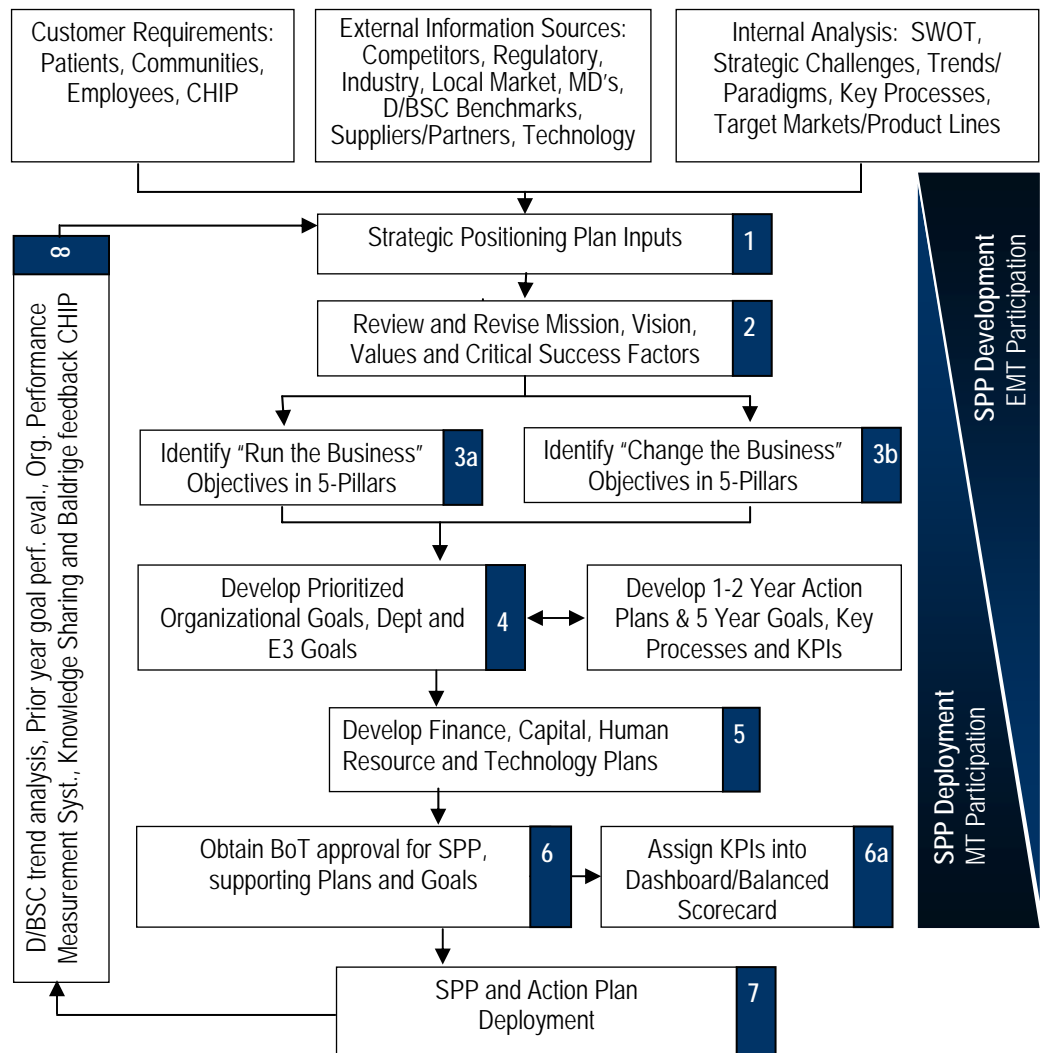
Customer Requirements: Patients, Communities, Employees, CHIP

External Information Sources: Competitors, Regulatory, Industry, Local Market, MD's, D/BSC Benchmarks, Suppliers/Partners, Technology

Internal Analysis: SWOT, Strategic Challenges, Trends/ Paradigms, Key Processes, Target Markets/Product Lines

Strategic Positioning Plan Inputs 1

Review and Revise Mission, Vision, Values and Critical Success Factors 2

Identify "Run the Business" Objectives in 5-Pillars 3a

Identify "Change the Business" Objectives in 5-Pillars 3b

Develop Prioritized Organizational Goals, Dept and E3 Goals 4

Develop 1-2 Year Action Plans & 5 Year Goals, Key Processes and KPIs

Develop Finance, Capital, Human Resource and Technology Plans 5

Obtain BoT approval for SPP, supporting Plans and Goals 6

Assign KPIs into Dashboard/Balanced Scorecard 6a

SPP and Action Plan Deployment 7

8
D/BSC trend analysis, Prior year goal perf. eval., Org. Performance Measurement Syst., Knowledge Sharing and Baldrige feedback CHIP

SPP Development
EMT Participation

SPP Deployment
MT Participation